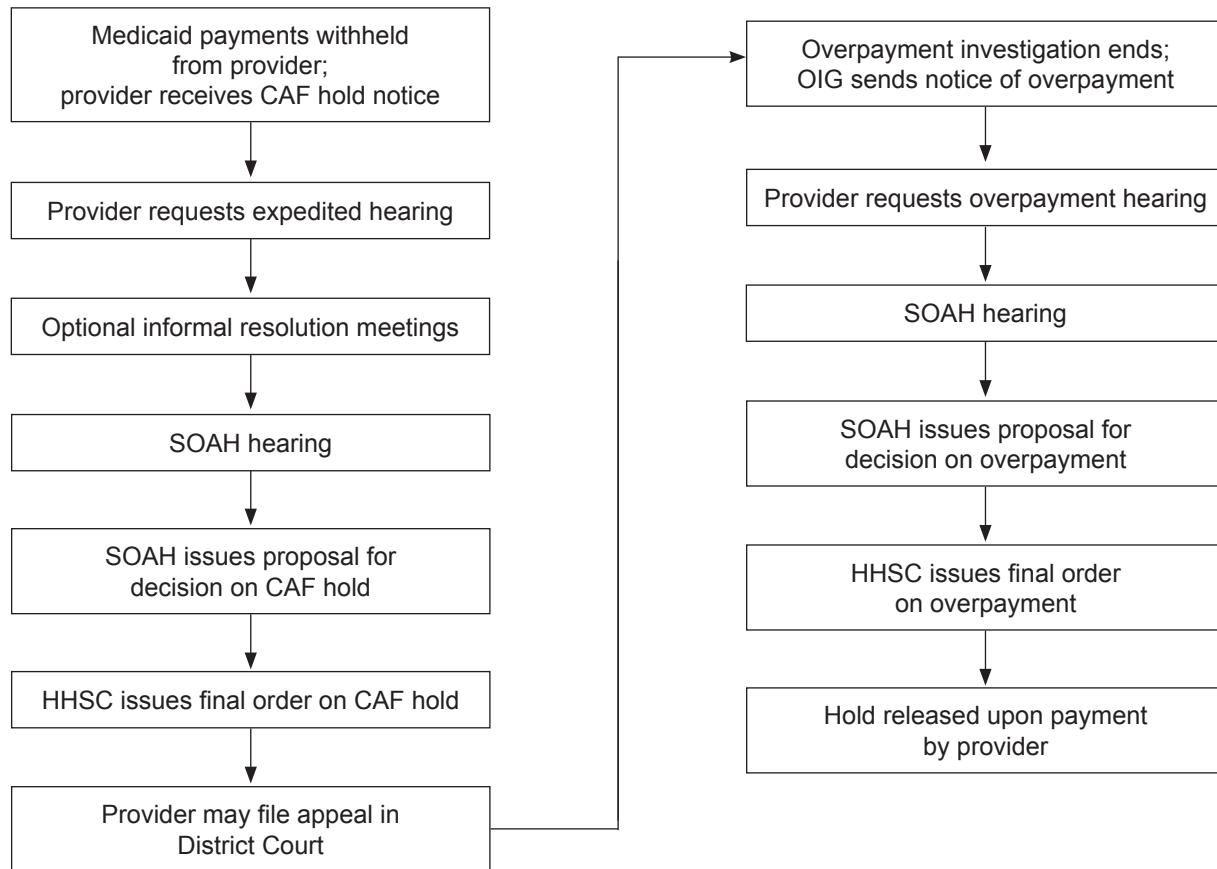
Medicaid payments withheld from provider; provider receives CAF hold notice

Provider requests expedited hearing

Optional informal resolution meetings

SOAH hearing

SOAH issues proposal for decision on CAF hold

HHSC issues final order on CAF hold

Provider may file appeal in District Court

Overpayment investigation ends; OIG sends notice of overpayment

Provider requests overpayment hearing

SOAH hearing

SOAH issues proposal for decision on overpayment

HHSC issues final order on overpayment

Hold released upon payment by provider